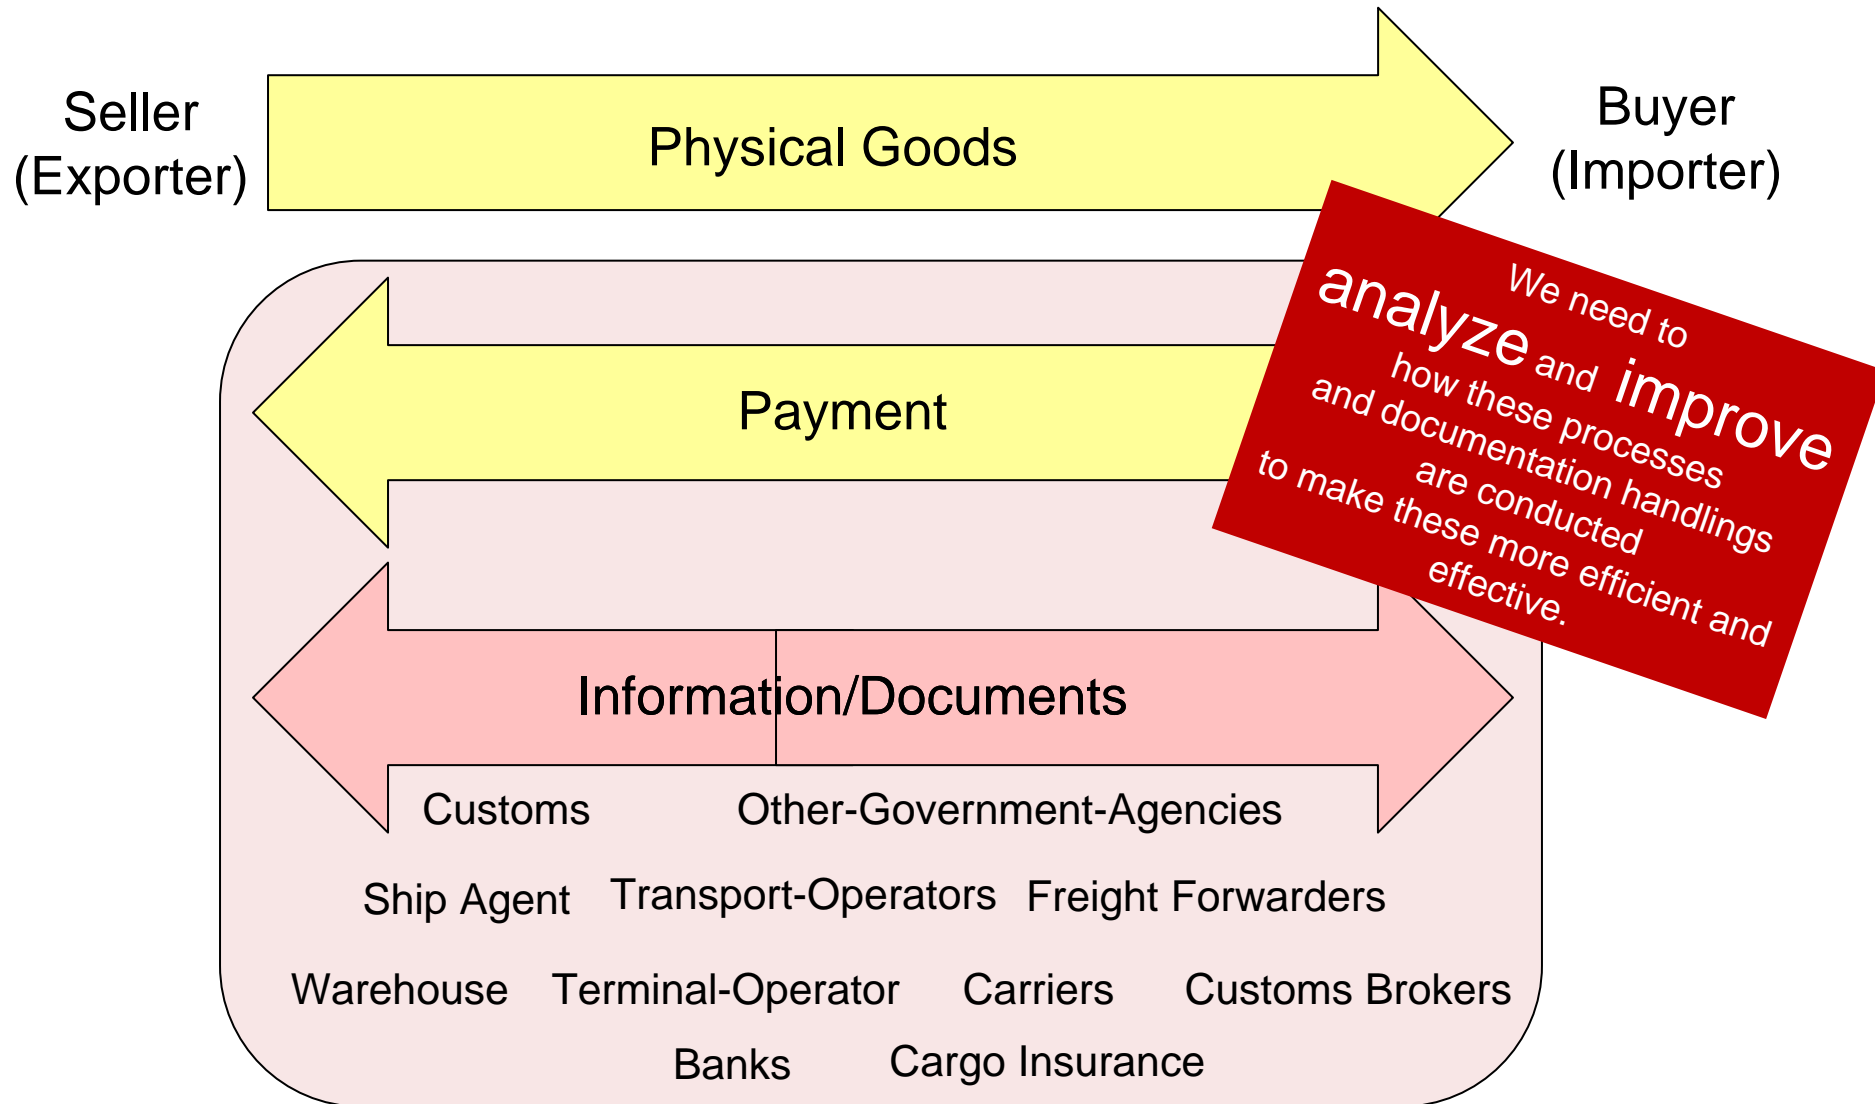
Seller
(Exporter)

Physical Goods

Buyer
(Importer)

Payment

We need to analyze and improve how these processes and documentation handlings are conducted to make these more efficient and effective.

Information/Documents

Customs Other-Government-Agencies

Ship Agent Transport-Operators Freight Forwarders

Warehouse Terminal-Operator Carriers Customs Brokers

Banks Cargo Insurance